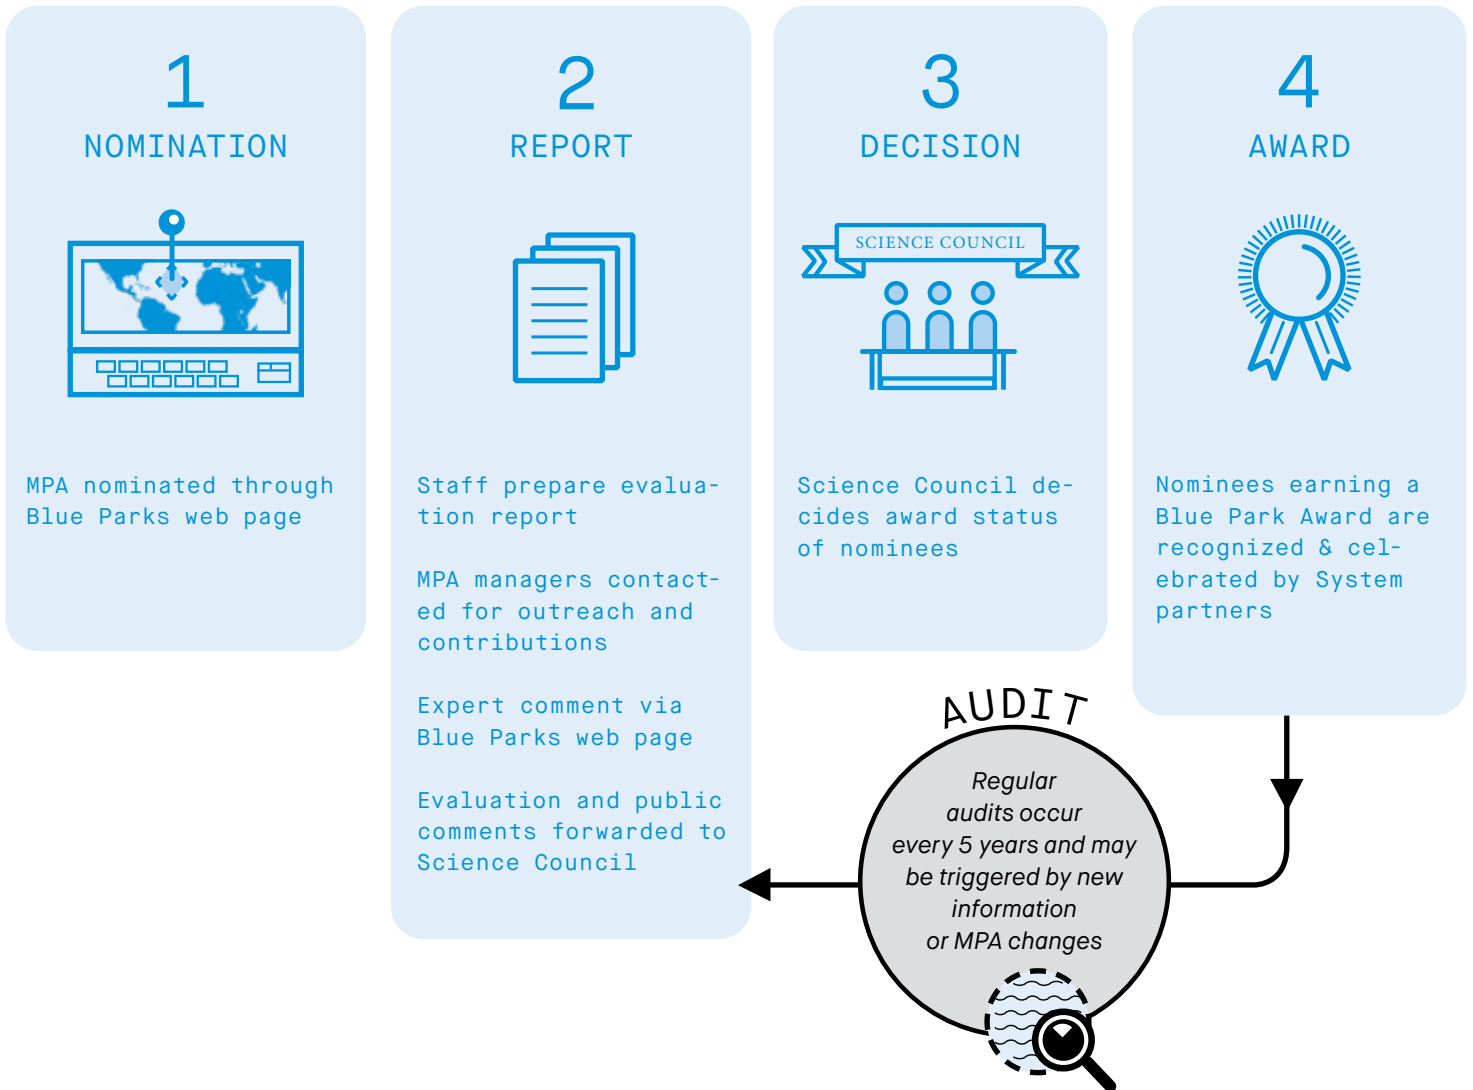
1
NOMINATION

MPA nominated through Blue Parks web page

2
REPORT

Staff prepare evaluation report

MPA managers contacted for outreach and contributions

Expert comment via Blue Parks web page

Evaluation and public comments forwarded to Science Council

3
DECISION

SCIENCE COUNCIL

Science Council decides award status of nominees

4
AWARD

Nominees earning a Blue Park Award are recognized & celebrated by System partners

AUDIT

Regular audits occur every 5 years and may be triggered by new information or MPA changes